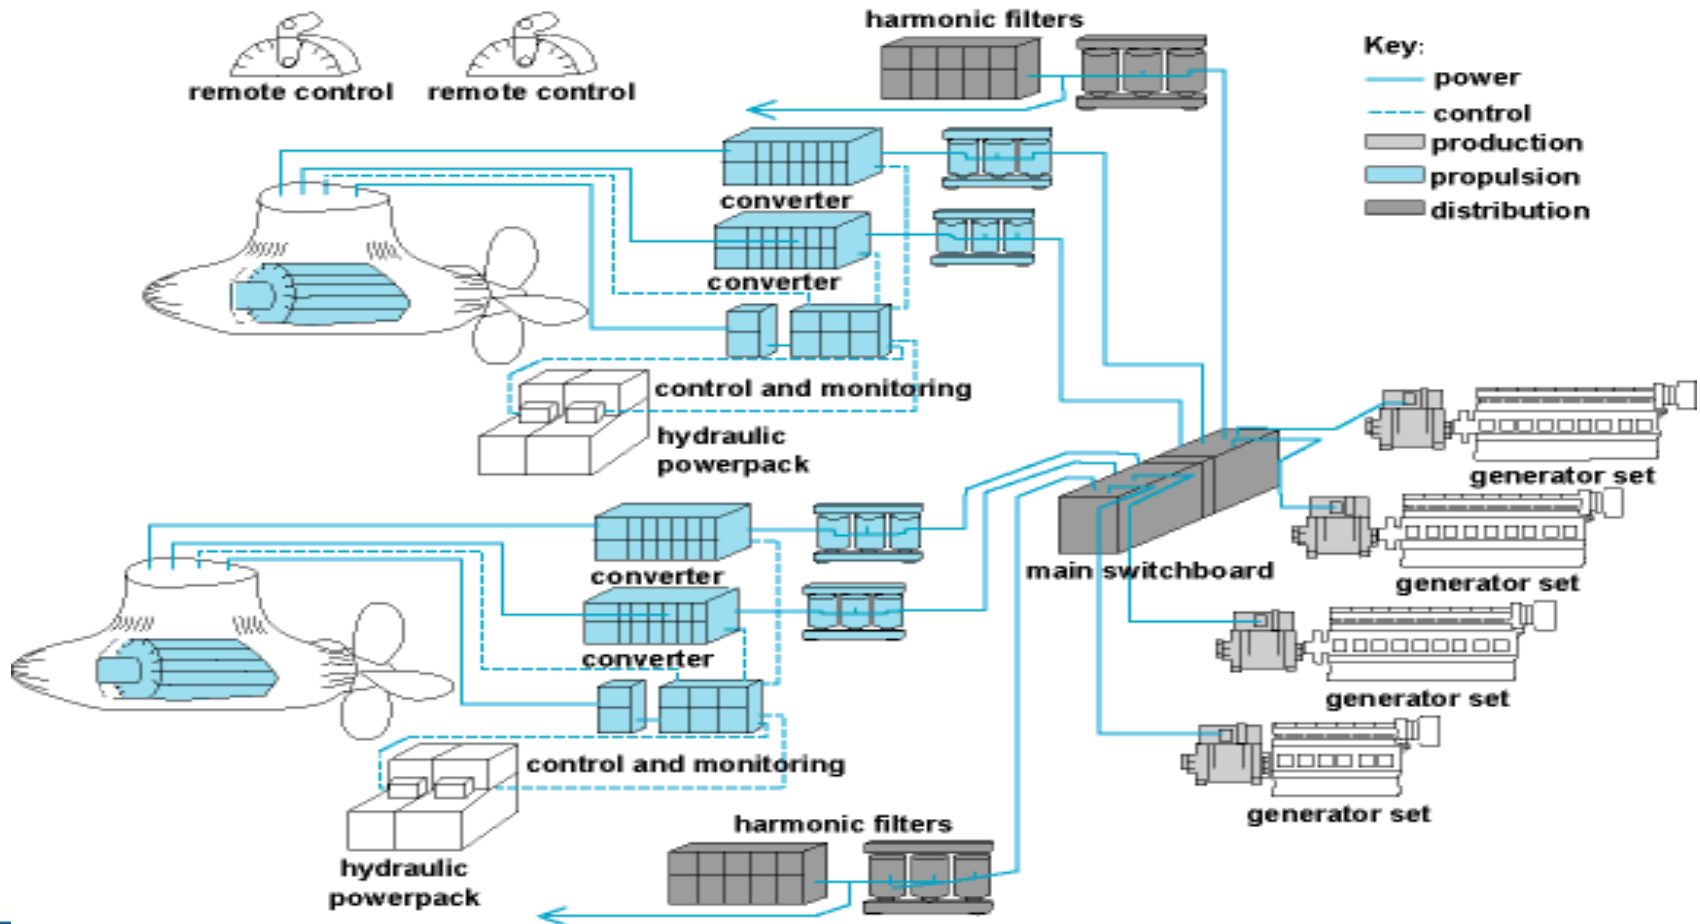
remote control
remote control
harmonic filters
Key:
power
control
production
propulsion
distribution
converter
converter
control and monitoring
hydraulic powerpack
generator set
main switchboard
generator set
converter
converter
generator set
control and monitoring
generator set
hydraulic powerpack
harmonic filters